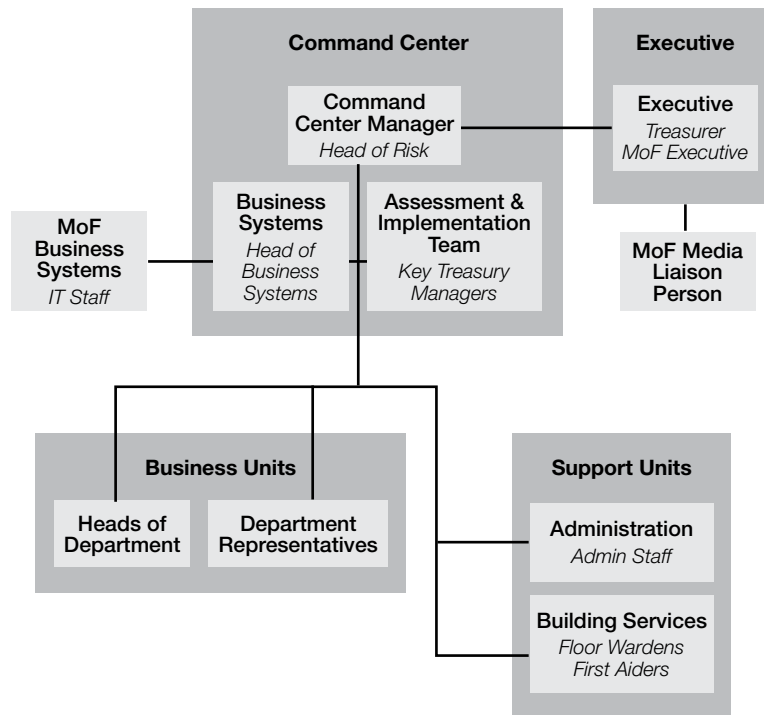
Command Center

Command Center Manager
Head of Risk

Business Systems
Head of Business Systems

Assessment & Implementation Team
Key Treasury Managers

Executive

Executive
Treasurer
MoF Executive

MoF Business Systems
IT Staff

MoF Media Liaison Person

Business Units

Heads of Department

Department Representatives

Support Units

Administration
Admin Staff

Building Services
Floor Wardens
First Aiders